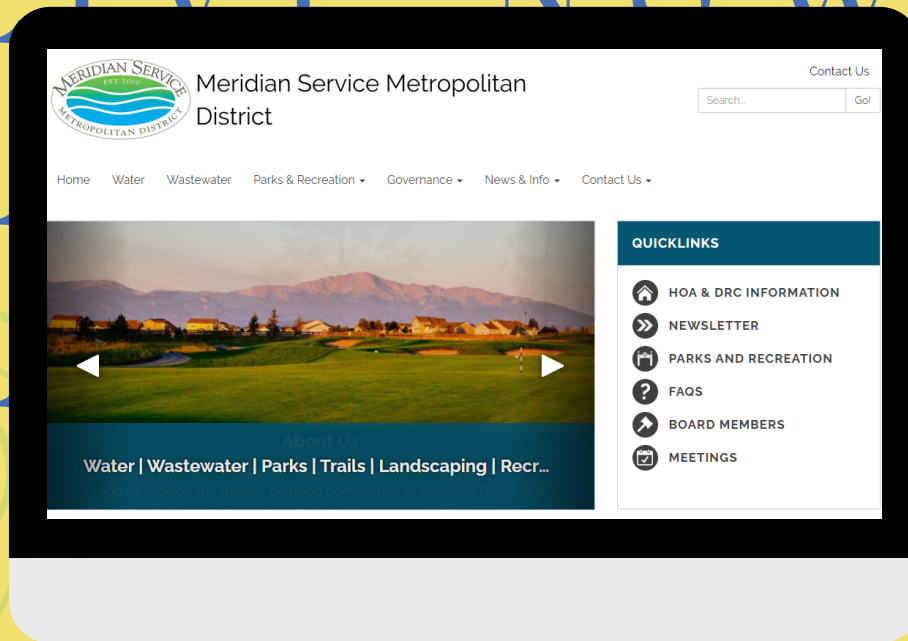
MERIDIAN SERVICE
EST 2000
METROPOLITAN DISTRICT

Meridian Service Metropolitan District

Contact Us

Search...

Go!

Home Water Wastewater Parks & Recreation Governance News & Info Contact Us

QUICKLINKS

HOA & DRC INFORMATION
NEWSLETTER
PARKS AND RECREATION
FAQS
BOARD MEMBERS
MEETINGS

About Us

Water | Wastewater | Parks | Trails | Landscaping | Recr...

2000 to provide the master planned community of Meridian Ranch with